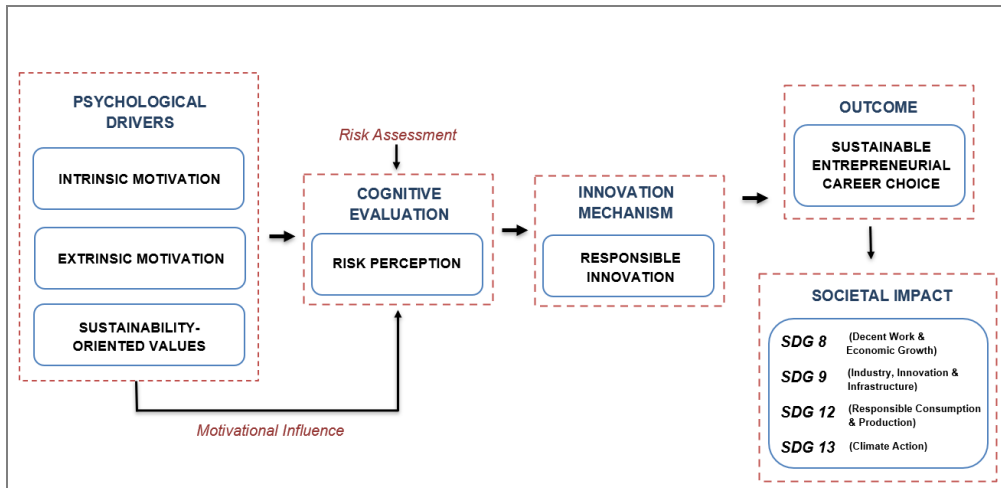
PSYCHOLOGICAL DRIVERS

INTRINSIC MOTIVATION

EXTRINSIC MOTIVATION

SUSTAINABILITY-ORIENTED VALUES

Risk Assessment

COGNITIVE EVALUATION

RISK PERCEPTION

INNOVATION MECHANISM

RESPONSIBLE INNOVATION

OUTCOME

SUSTAINABLE ENTREPRENEURIAL CAREER CHOICE

SOCIETAL IMPACT

SDG 8 (Decent Work & Economic Growth)

SDG 9 (Industry, Innovation & Infrastructure)

SDG 12 (Responsible Consumption & Production)

SDG 13 (Climate Action)

Motivational Influence